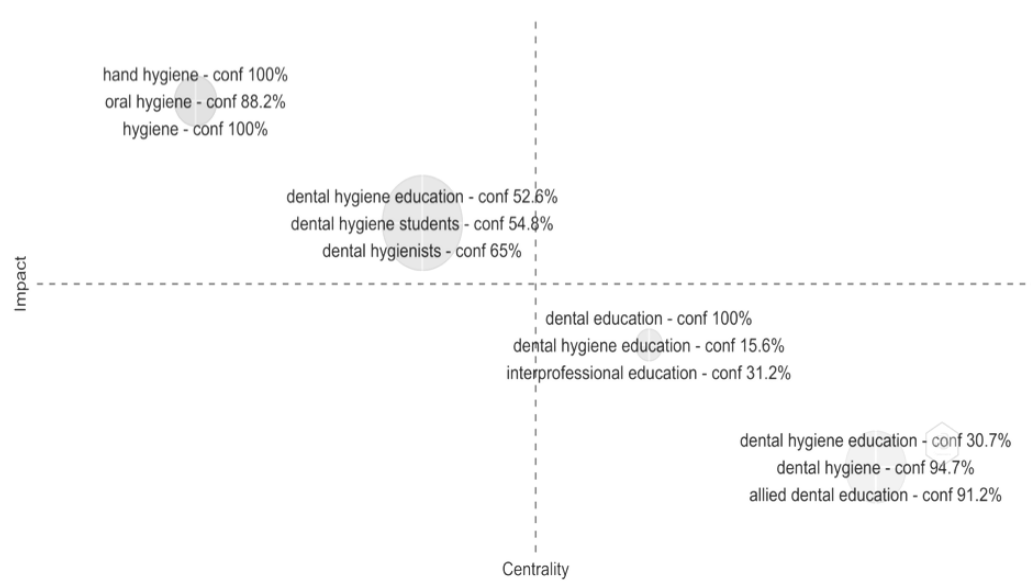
hand hygiene - conf 100%
oral hygiene - conf 88.2%
hygiene - conf 100%

dental hygiene education - conf 52.6%
dental hygiene students - conf 54.8%
dental hygienists - conf 65%

Impact

dental education - conf 100%
dental hygiene education - conf 15.6%
interprofessional education - conf 31.2%

dental hygiene education - conf 30.7%
dental hygiene - conf 94.7%
allied dental education - conf 91.2%

Centrality